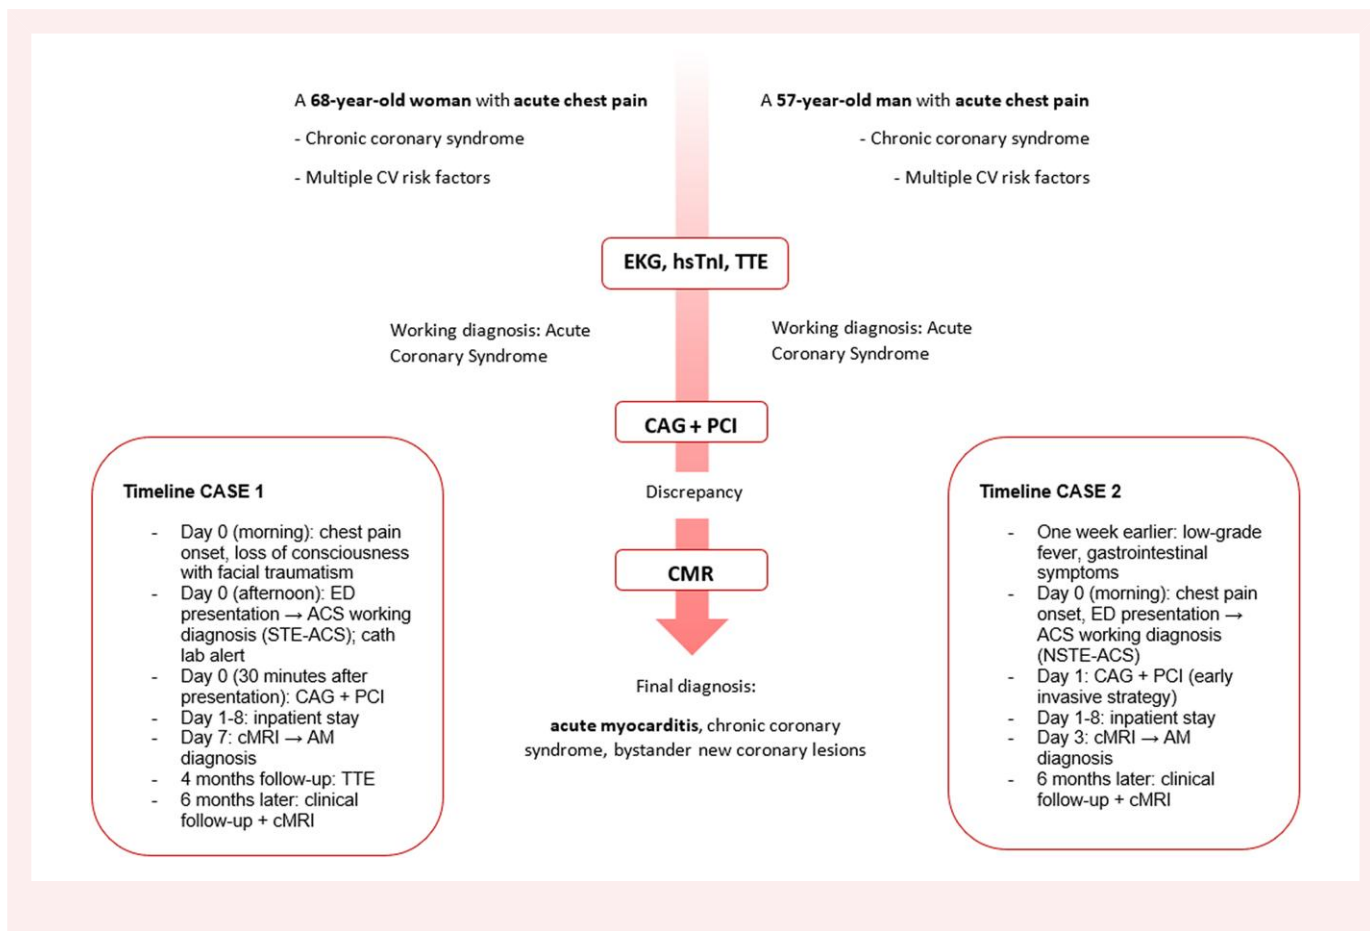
A **68-year-old woman** with **acute chest pain**

- Chronic coronary syndrome

- Multiple CV risk factors

A **57-year-old man** with **acute chest pain**

- Chronic coronary syndrome

- Multiple CV risk factors

**EKG, hsTnI, TTE**

Working diagnosis: Acute Coronary Syndrome

Working diagnosis: Acute Coronary Syndrome

**CAG + PCI**

Discrepancy

**CMR**

Final diagnosis:

**acute myocarditis**, chronic coronary syndrome, bystander new coronary lesions

**Timeline CASE 1**

- Day 0 (morning): chest pain onset, loss of consciousness with facial traumatism
- Day 0 (afternoon): ED presentation → ACS working diagnosis (STE-ACS); cath lab alert
- Day 0 (30 minutes after presentation): CAG + PCI
- Day 1-8: inpatient stay
- Day 7: cMRI → AM diagnosis
- 4 months follow-up: TTE
- 6 months later: clinical follow-up + cMRI

**Timeline CASE 2**

- One week earlier: low-grade fever, gastrointestinal symptoms
- Day 0 (morning): chest pain onset, ED presentation → ACS working diagnosis (NSTE-ACS)
- Day 1: CAG + PCI (early invasive strategy)
- Day 1-8: inpatient stay
- Day 3: cMRI → AM diagnosis
- 6 months later: clinical follow-up + cMRI